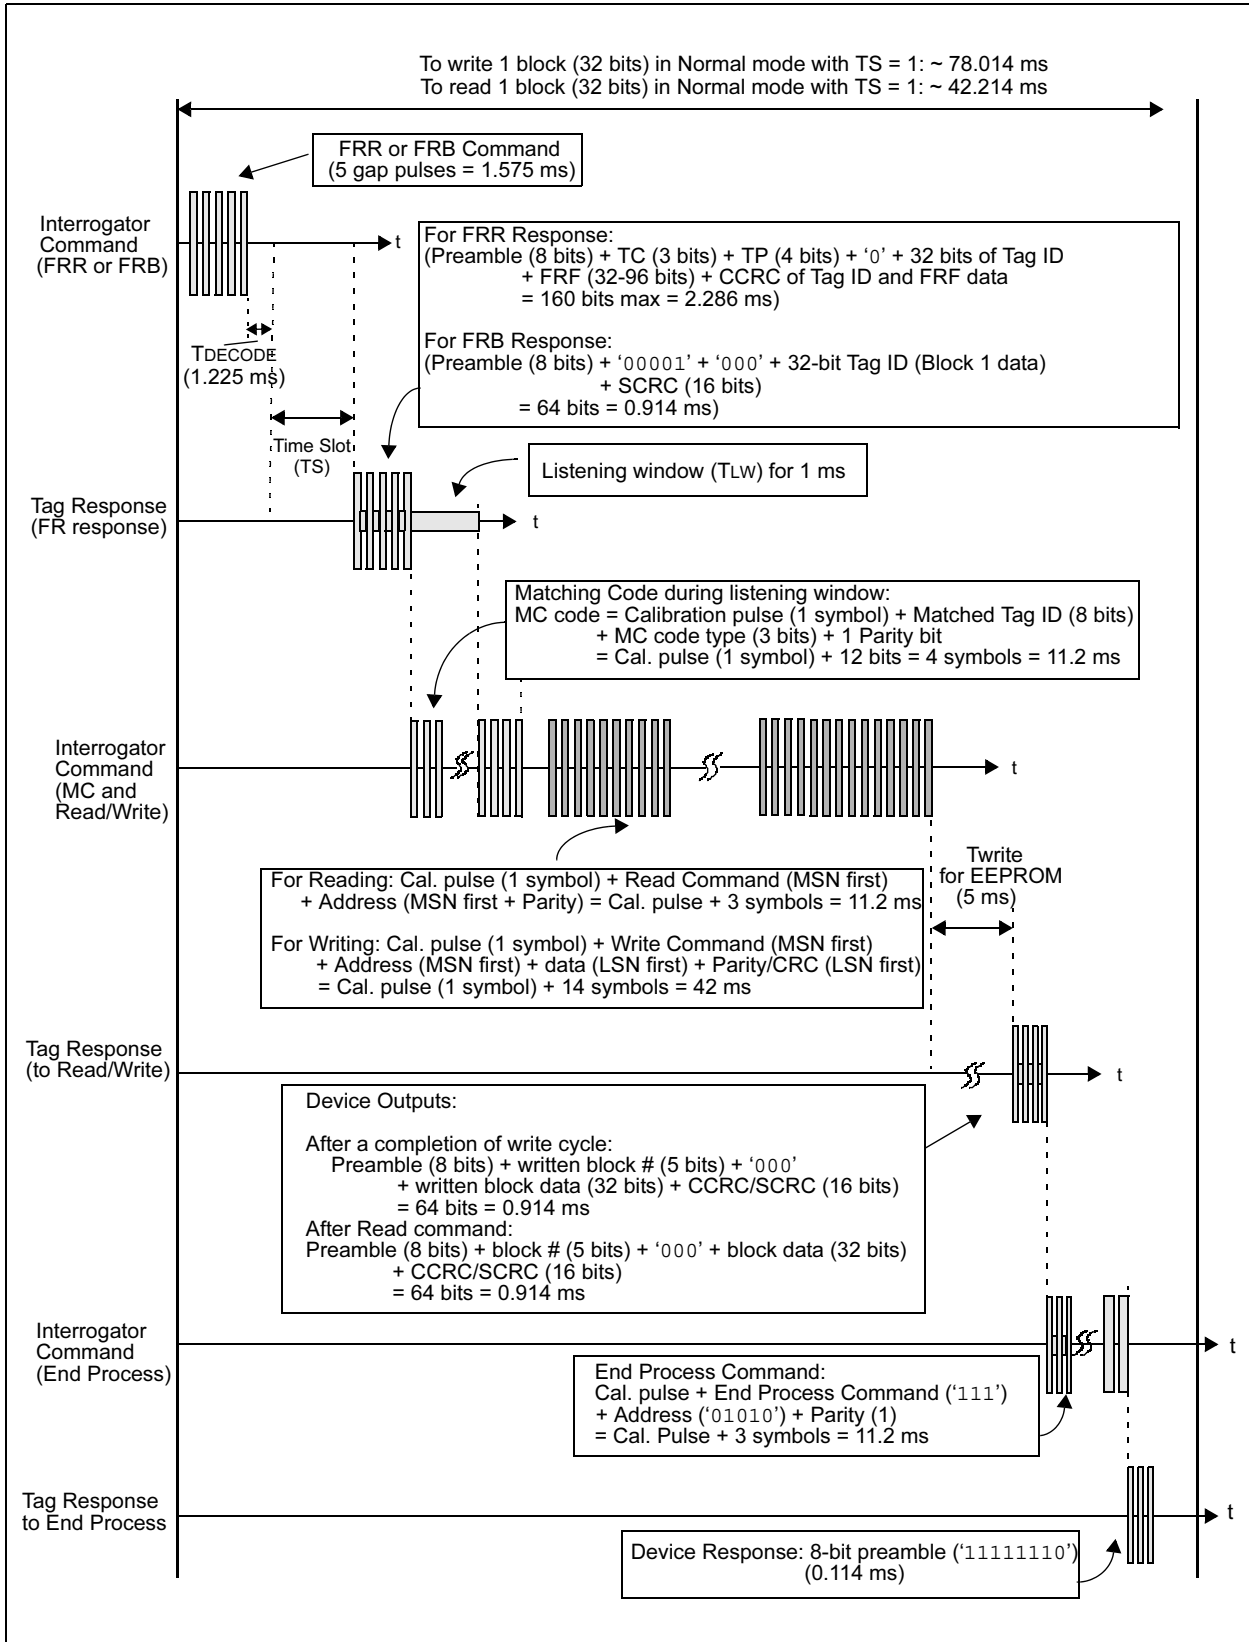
To write 1 block (32 bits) in Normal mode with TS = 1: ~ 78.014 ms
To read 1 block (32 bits) in Normal mode with TS = 1: ~ 42.214 ms

FRR or FRB Command
(5 gap pulses = 1.575 ms)

Interrogator Command (FRR or FRB)

t

For FRR Response:
(Preamble (8 bits) + TC (3 bits) + TP (4 bits) + '0' + 32 bits of Tag ID + FRF (32-96 bits) + CCRC of Tag ID and FRF data = 160 bits max = 2.286 ms)

For FRB Response:
(Preamble (8 bits) + '00001' + '000' + 32-bit Tag ID (Block 1 data) + SCRC (16 bits) = 64 bits = 0.914 ms)

TDECODE
(1.225 ms)

Time Slot
(TS)

Listening window (TLW) for 1 ms

Tag Response (FR response)

t

Matching Code during listening window:
MC code = Calibration pulse (1 symbol) + Matched Tag ID (8 bits) + MC code type (3 bits) + 1 Parity bit = Cal. pulse (1 symbol) + 12 bits = 4 symbols = 11.2 ms

Interrogator Command (MC and Read/Write)

t

For Reading: Cal. pulse (1 symbol) + Read Command (MSN first) + Address (MSN first + Parity) = Cal. pulse + 3 symbols = 11.2 ms

For Writing: Cal. pulse (1 symbol) + Write Command (MSN first) + Address (MSN first) + data (LSN first) + Parity/CRC (LSN first) = Cal. pulse (1 symbol) + 14 symbols = 42 ms

Twrite
for EEPROM
(5 ms)

Tag Response (to Read/Write)

t

Device Outputs:

After a completion of write cycle:
Preamble (8 bits) + written block # (5 bits) + '000' + written block data (32 bits) + CCRC/SCRC (16 bits) = 64 bits = 0.914 ms
After Read command:
Preamble (8 bits) + block # (5 bits) + '000' + block data (32 bits) + CCRC/SCRC (16 bits) = 64 bits = 0.914 ms

Interrogator Command (End Process)

t

End Process Command:
Cal. pulse + End Process Command ('111') + Address ('01010') + Parity (1) = Cal. Pulse + 3 symbols = 11.2 ms

Tag Response to End Process

t

Device Response: 8-bit preamble ('11111110') (0.114 ms)